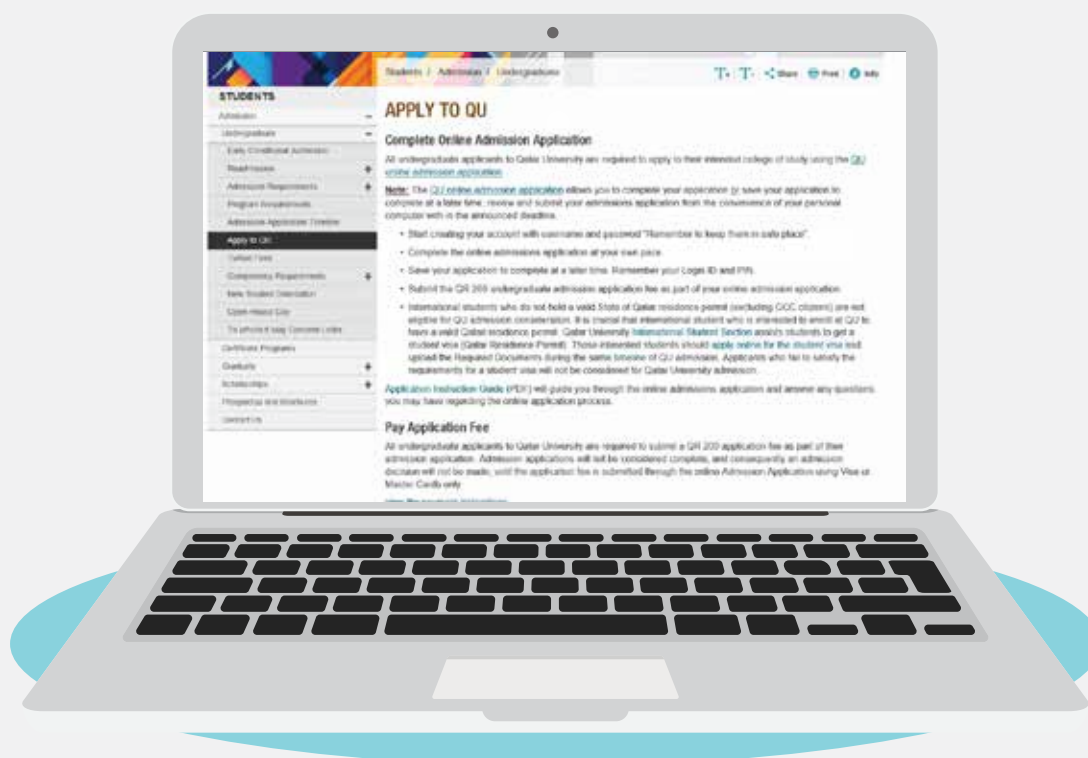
Students / Admission / Undergraduate

T+ T- Share Print Info

STUDENTS

Admission

Undergraduate

Early Conditional Admission

Readmission

Admission Requirements

Program Requirements

Admission Application Timeline

Apply to QU

Contact Form

Competency Requirements

New Student Orientation

Open House Day

To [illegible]

Certificate Programs

Graduate

Scholarships

Prospectus and Brochures

Contact Us

APPLY TO QU

Complete Online Admission Application

All undergraduate applicants to Qatar University are required to apply to their intended college of study using the QU online admission application.

Note: The QU online admission application allows you to complete your application or save your application to complete at a later time, review and submit your admissions application from the convenience of your personal computer with in the announced deadline.

• Start creating your account with username and password "Remember to keep them in safe place".

• Complete the online admissions application at your own pace.

• Save your application to complete at a later time. Remember your Login ID and PIN.

• Submit the QR 200 undergraduate admission application fee as part of your online admission application.

• International students who do not hold a valid State of Qatar residence permit (excluding GCC citizens) are not eligible for QU admission consideration. It is crucial that international student who is interested to enroll at QU to have a valid Qatari residence permit. Qatar University International Student Section assists students to get a student visa (Qatar Residence Permit). Those interested students should apply online for the student visa and upload the Required Documents during the same timeline of QU admission. Applicants who fail to satisfy the requirements for a student visa will not be considered for Qatar University admission.

Application Instruction Guide (PDF) will guide you through the online admissions application and answer any questions you may have regarding the online application process.

Pay Application Fee

All undergraduate applicants to Qatar University are required to submit a QR 200 application fee as part of their admission application. Admission applications will not be considered complete, and consequently an admission decision will not be made, until the application fee is submitted through the online Admission Application using Visa or Master Cards only.

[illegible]